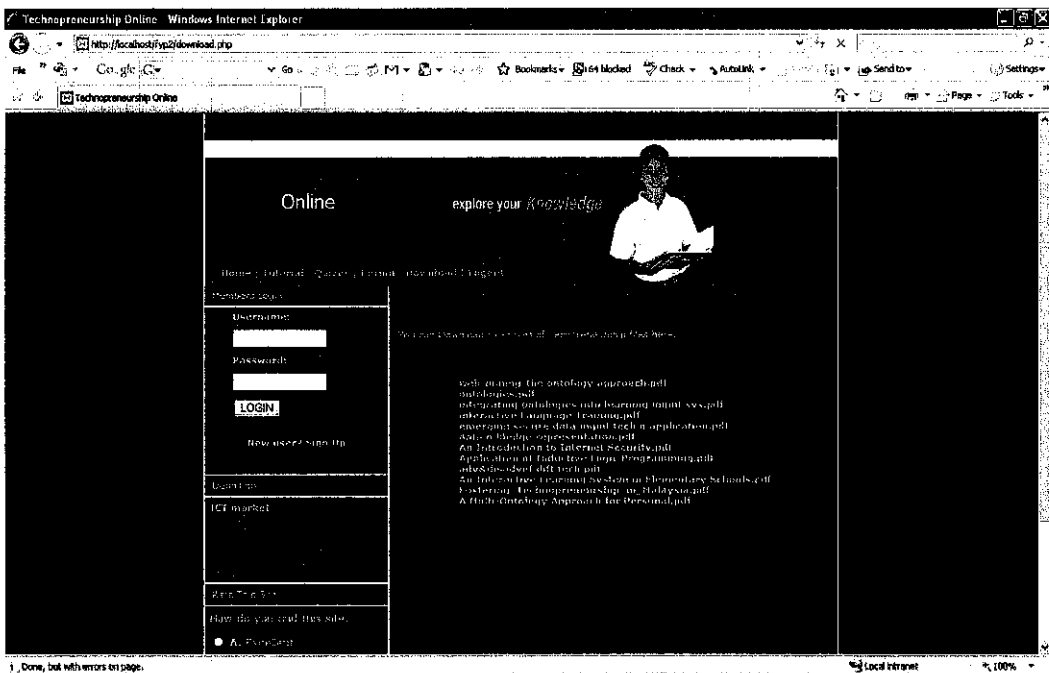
Technopreneurship Online - Windows Internet Explorer

http://localhost/fyp2/download.php

File Google G Go Bookmarks 64 blocked Check AutoLink Send to Settings

Technopreneurship Online

Page Tools

Online

explore your Knowledge

Home | Tutorial | Quizes | Forum | Download | Logout

Members Login

Username:

Password:

LOGIN

New user? Sign Up

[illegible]

ICT market

Rate This Site

How do you find this site

A. Excellent

You can Download a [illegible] here.

web mining the ontology approach.pdf
ontologies.pdf
integrating ontologies into learning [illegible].pdf
interactive Language Learning.pdf
emerging secure data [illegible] application.pdf
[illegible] representation.pdf
An Introduction to Internet Security.pdf
Application of Inductive Logic Programming.pdf
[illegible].pdf
An Interactive Learning System in Elementary Schools.pdf
Fostering Technopreneurship in Malaysia.pdf
A Multi-Ontology Approach for Personal.pdf

Done, but with errors on page.

Local intranet 100%